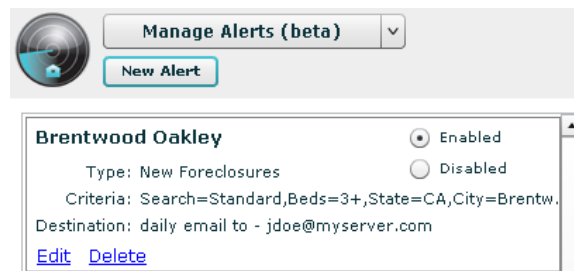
Manage Alerts (beta)
New Alert

Brentwood Oakley
Enabled
Disabled
Type: New Foreclosures
Criteria: Search=Standard,Beds=3+,State=CA,City=Brentw.
Destination: daily email to - jdoe@myserver.com
Edit Delete